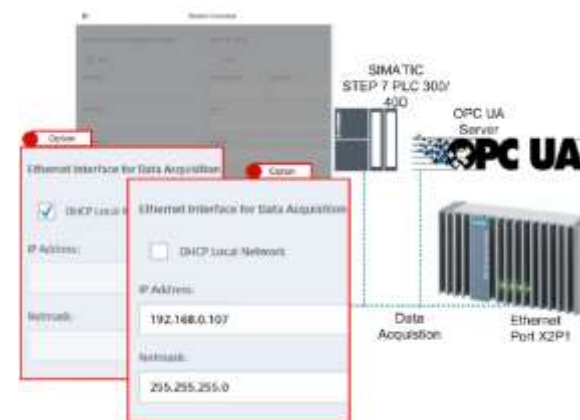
SIMATIC STEP 7 PLC 300/400

OPC UA Server

OPC UA

Option

Ethernet Interface for Data Acquisition

DHCP Local N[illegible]

IP Address:

Netmask:

Option

Ethernet Interface for Data Acquisition

DHCP Local Network

IP Address:

192.168.0.107

Netmask:

255.255.255.0

Data Acquisition

Ethernet Port X2P1